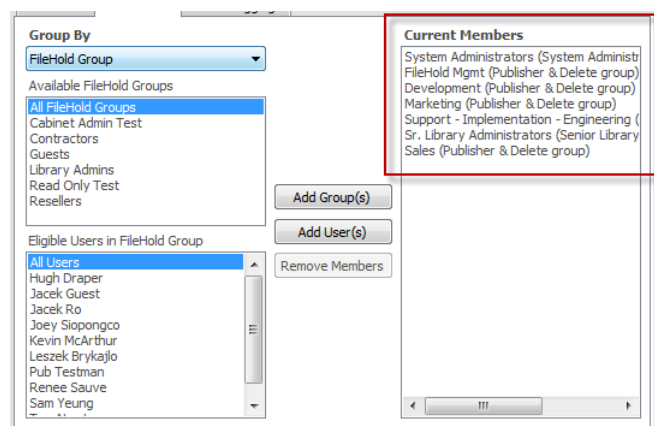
Group By

FileHold Group

Available FileHold Groups

All FileHold Groups
Cabinet Admin Test
Contractors
Guests
Library Admins
Read Only Test
Resellers

Eligible Users in FileHold Group

All Users
Hugh Draper
Jacek Guest
Jacek Ro
Joey Siopongco
Kevin McArthur
Leszek Brykajlo
Pub Testman
Renee Sauve
Sam Yeung

Add Group(s)

Add User(s)

Remove Members

Current Members

System Administrators (System Administr
FileHold Mgmt (Publisher & Delete group)
Development (Publisher & Delete group)
Marketing (Publisher & Delete group)
Support - Implementation - Engineering (
Sr. Library Administrators (Senior Library
Sales (Publisher & Delete group)